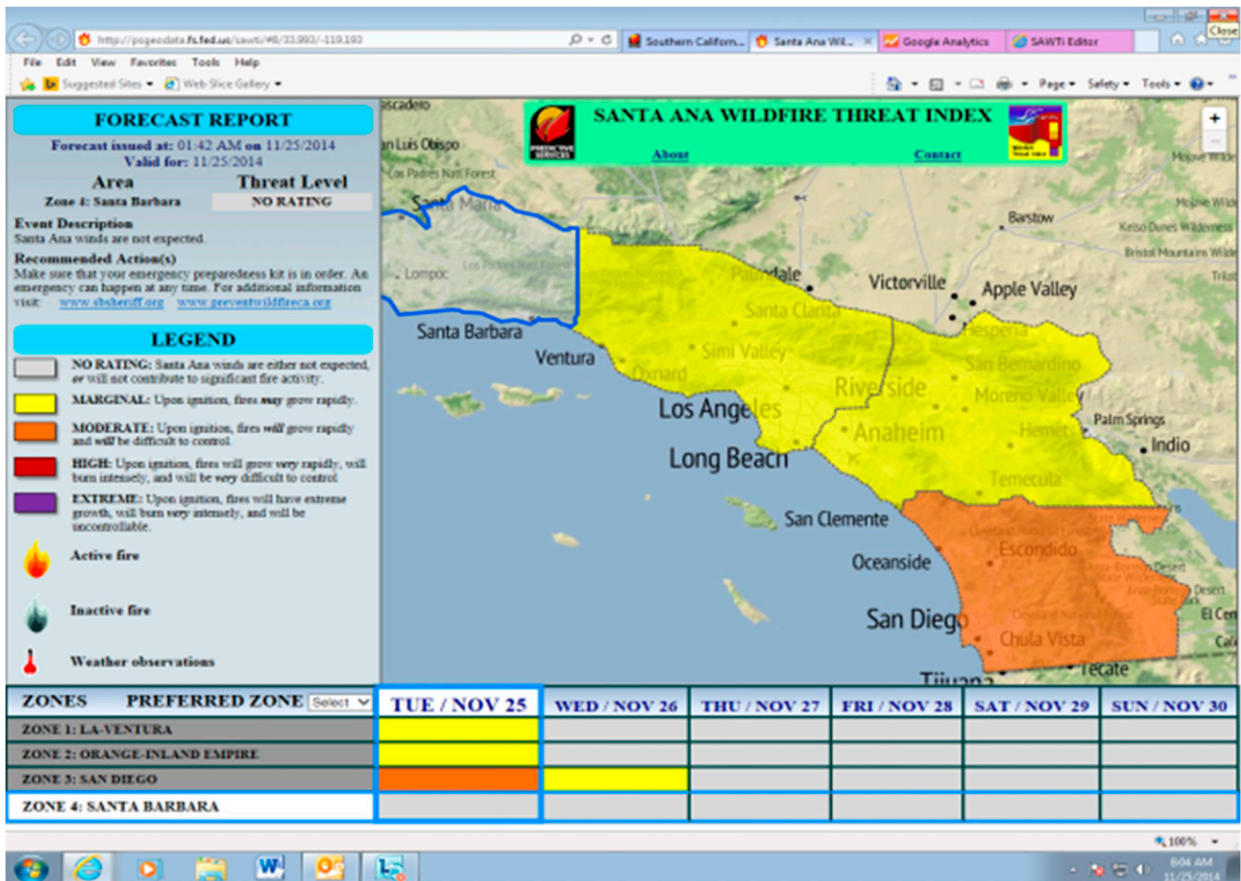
http://psgeodata.fs.fed.us/sawti/#8/33.993/-119.193
Southern Californ... Santa Ana Wil... Google Analytics SAWTi Editor
Close
File Edit View Favorites Tools Help
Suggested Sites Web Slice Gallery
Page Safety Tools

FORECAST REPORT
Forecast issued at: 01:42 AM on 11/25/2014
Valid for: 11/25/2014
Area Threat Level
Zone 4: Santa Barbara NO RATING
Event Description
Santa Ana winds are not expected.
Recommended Action(s)
Make sure that your emergency preparedness kit is in order. An emergency can happen at any time. For additional information visit: www.sbsheriff.org www.preventwildfireca.org

LEGEND
NO RATING: Santa Ana winds are either not expected, or will not contribute to significant fire activity.
MARGINAL: Upon ignition, fires may grow rapidly.
MODERATE: Upon ignition, fires will grow rapidly and will be difficult to control.
HIGH: Upon ignition, fires will grow very rapidly, will burn intensely, and will be very difficult to control.
EXTREME: Upon ignition, fires will have extreme growth, will burn very intensely, and will be uncontrollable.
Active fire
Inactive fire
Weather observations

SANTA ANA WILDFIRE THREAT INDEX
PREDICTIVE SERVICES
About Contact

Atascadero
San Luis Obispo
Los Padres Natl Forest
Santa Maria
Lompoc
Los Padres Natl Forest
Santa Barbara
Ventura
Oxnard
Palmdale
Santa Clarita
Simi Valley
Los Angeles
Long Beach
Victorville
Apple Valley
Hesperia
San Bernardino
Riverside
Moreno Valley
Anaheim
Hemet
Palm Springs
Indio
Temecula
San Clemente
Oceanside
Escondido
San Diego
Chula Vista
Tecate
Tijuana
Barstow
Mojave Wilderness
Kelso Dunes Wilderness
Bristol Mountains Wilderness
El Cen

| ZONES PREFERRED ZONE Select | TUE / NOV 25 | WED / NOV 26 | THU / NOV 27 | FRI / NOV 28 | SAT / NOV 29 | SUN / NOV 30 |
|---|---|---|---|---|---|---|
| ZONE 1: LA-VENTURA | | | | | | |
| ZONE 2: ORANGE-INLAND EMPIRE | | | | | | |
| ZONE 3: SAN DIEGO | | | | | | |
| ZONE 4: SANTA BARBARA | | | | | | |

100%
8:04 AM
11/25/2014